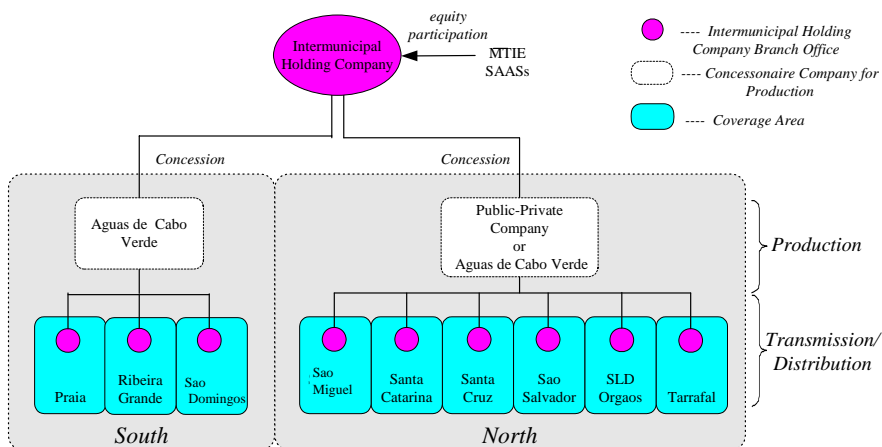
Intermunicipal Holding Company

equity participation

MTIE
SAASs

---- Intermunicipal Holding Company Branch Office

---- Concessonaire Company for Production

---- Coverage Area

Concession

Concession

Aguas de Cabo Verde

Public-Private Company or Aguas de Cabo Verde

Production

Transmission/ Distribution

Praia

Ribeira Grande

Sao Domingos

Sao Miguel

Santa Catarina

Santa Cruz

Sao Salvador

SLD Orgaos

Tarrafal

South

North